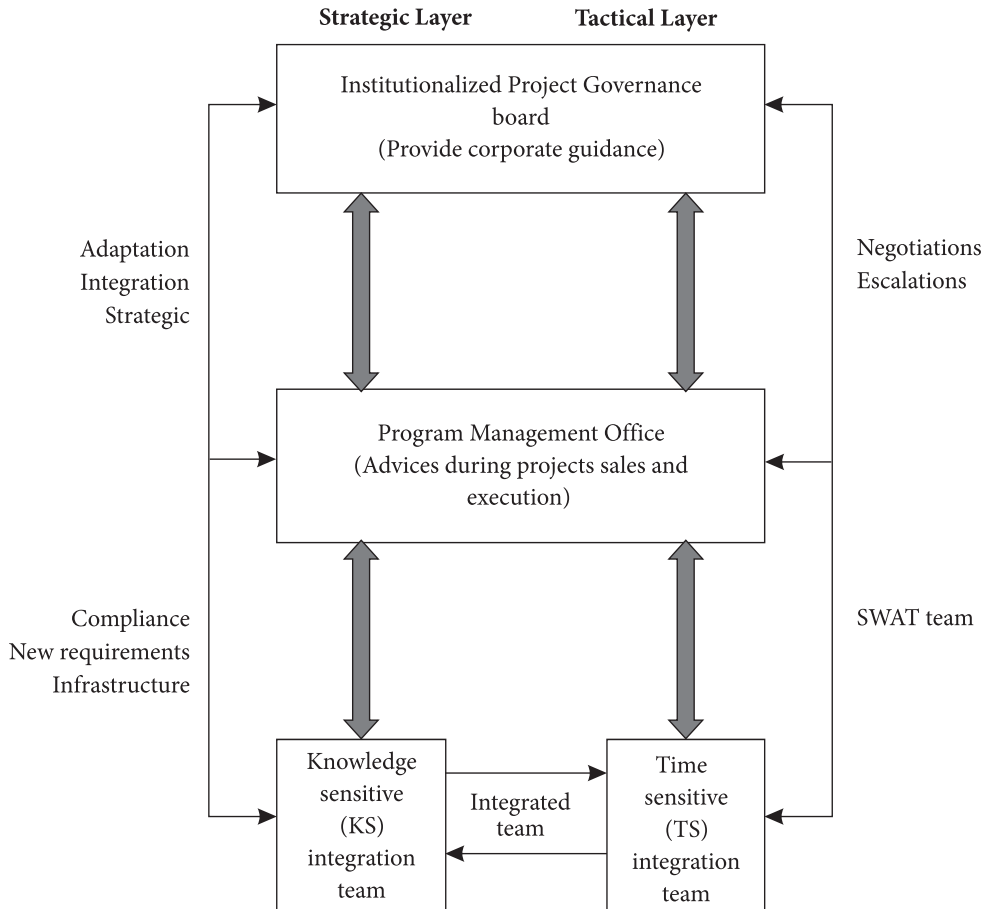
Strategic Layer

Tactical Layer

Institutionalized Project Governance board
(Provide corporate guidance)

Adaptation
Integration
Strategic

Negotiations
Escalations

Program Management Office
(Advices during projects sales and execution)

Compliance
New requirements
Infrastructure

SWAT team

Knowledge sensitive (KS) integration team

Integrated team

Time sensitive (TS) integration team